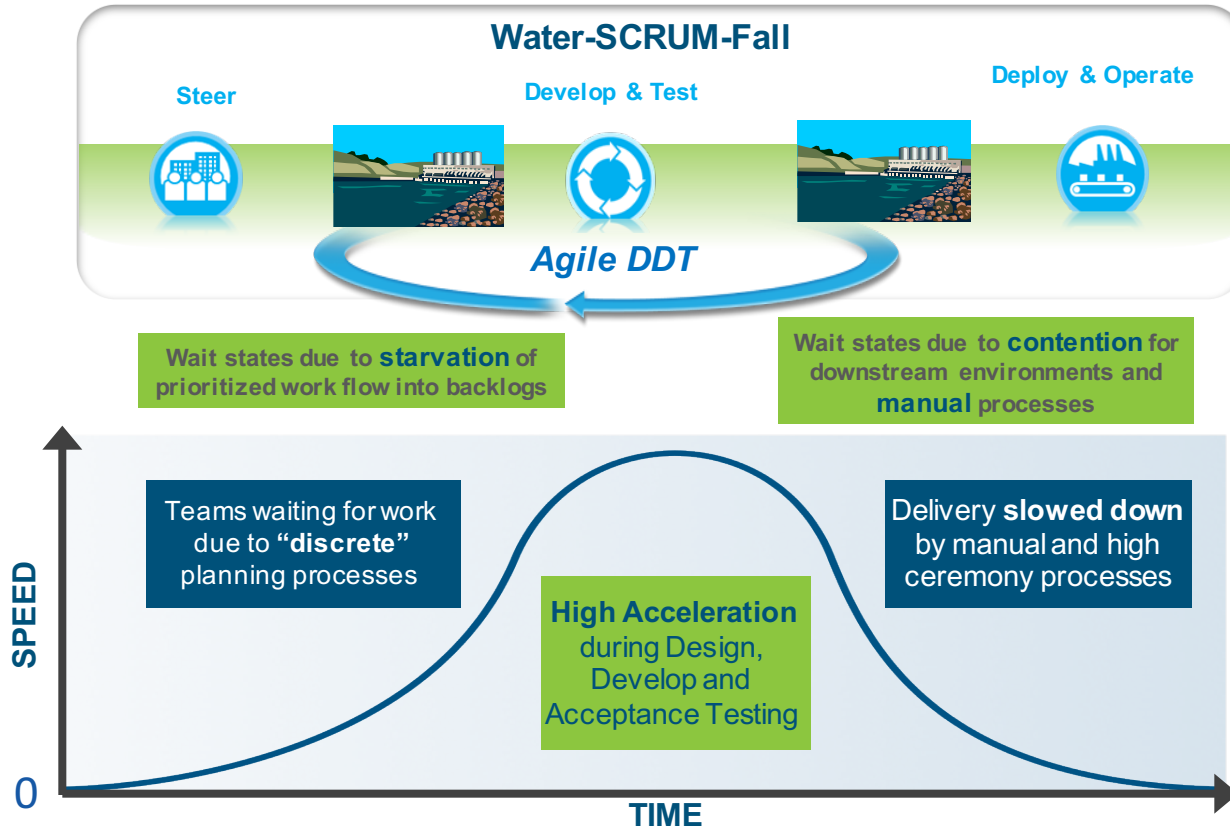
Water-SCRUM-Fall

Steer

Develop & Test

Deploy & Operate

Agile DDT

Wait states due to starvation of prioritized work flow into backlogs

Wait states due to contention for downstream environments and manual processes

Teams waiting for work due to "discrete" planning processes

High Acceleration during Design, Develop and Acceptance Testing

Delivery slowed down by manual and high ceremony processes

SPEED

0

TIME